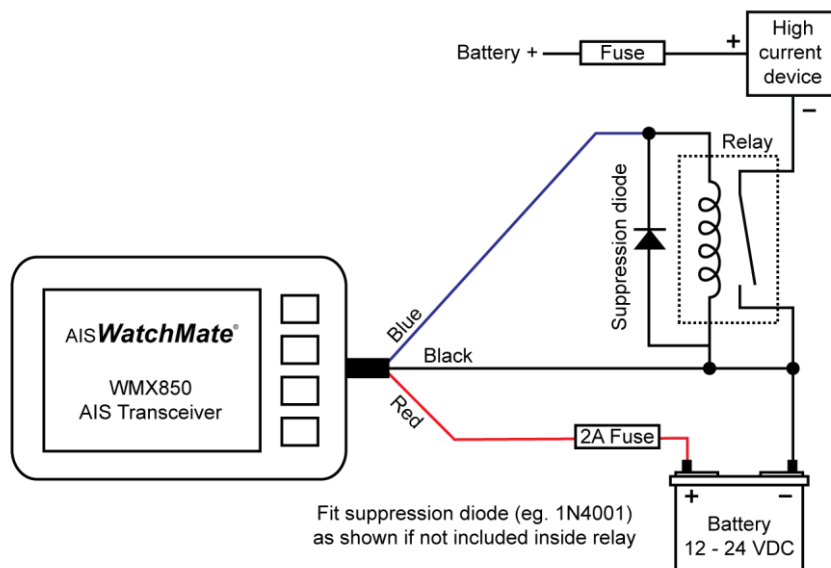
Battery +

Fuse

+

High current device

–

Relay

Suppression diode

AIS WatchMate®

WMX850
AIS Transceiver

Blue

Black

Red

2A Fuse

+

–

Battery
12 - 24 VDC

Fit suppression diode (eg. 1N4001) as shown if not included inside relay